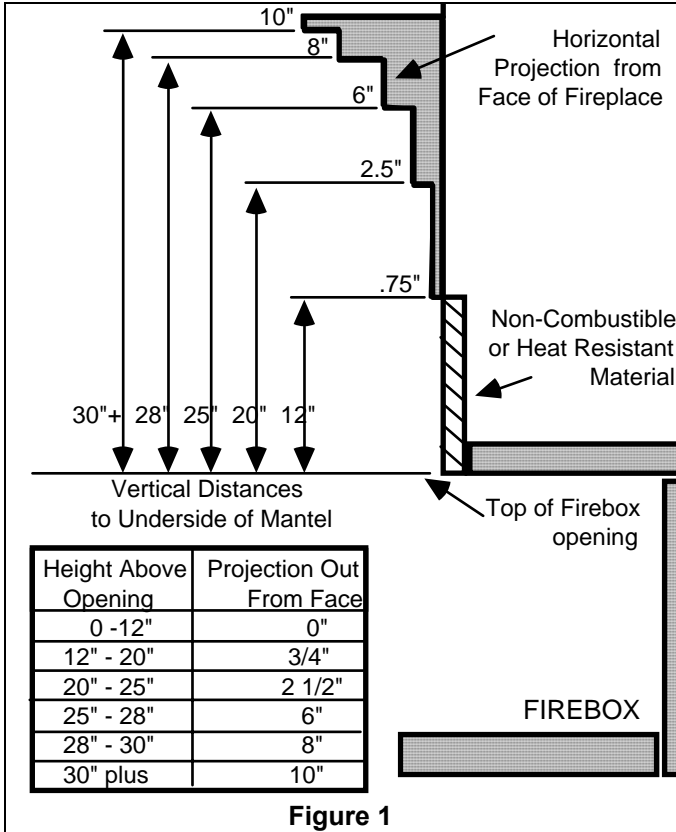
10"

8"

6"

2.5"

.75"

Horizontal Projection from Face of Fireplace

Non-Combustible or Heat Resistant Material

30"+ 28" 25" 20" 12"

Vertical Distances to Underside of Mantel

Top of Firebox opening

| Height Above Opening | Projection Out From Face |
|---|---|
| 0 -12" | 0" |
| 12" - 20" | 3/4" |
| 20" - 25" | 2 1/2" |
| 25" - 28" | 6" |
| 28" - 30" | 8" |
| 30" plus | 10" |

FIREBOX

**Figure 1**